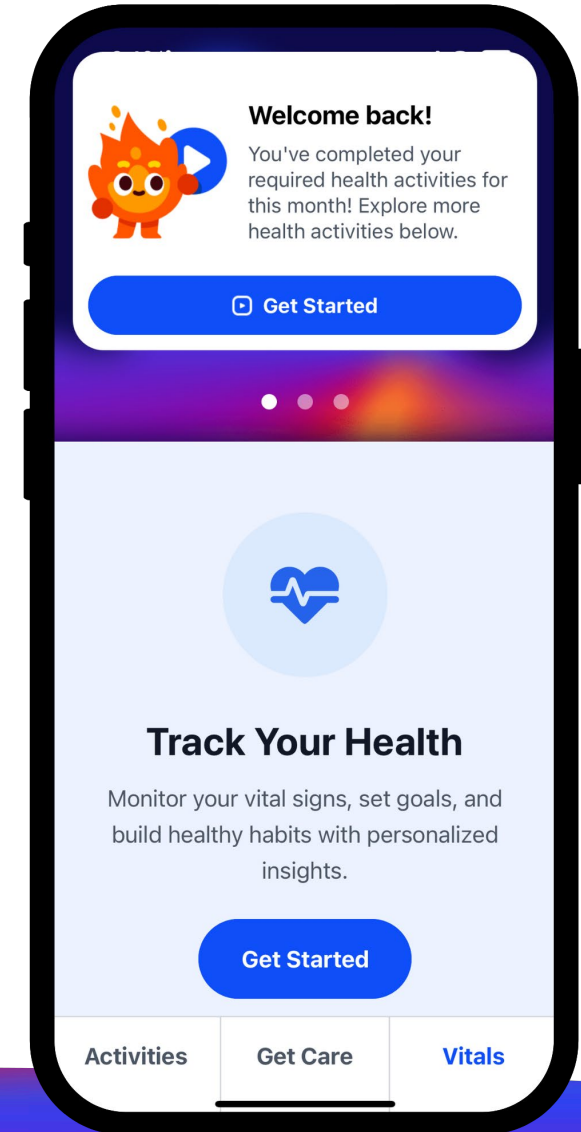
Welcome back!

You've completed your required health activities for this month! Explore more health activities below.

Get Started

Track Your Health

Monitor your vital signs, set goals, and build healthy habits with personalized insights.

Get Started

Activities

Get Care

Vitals